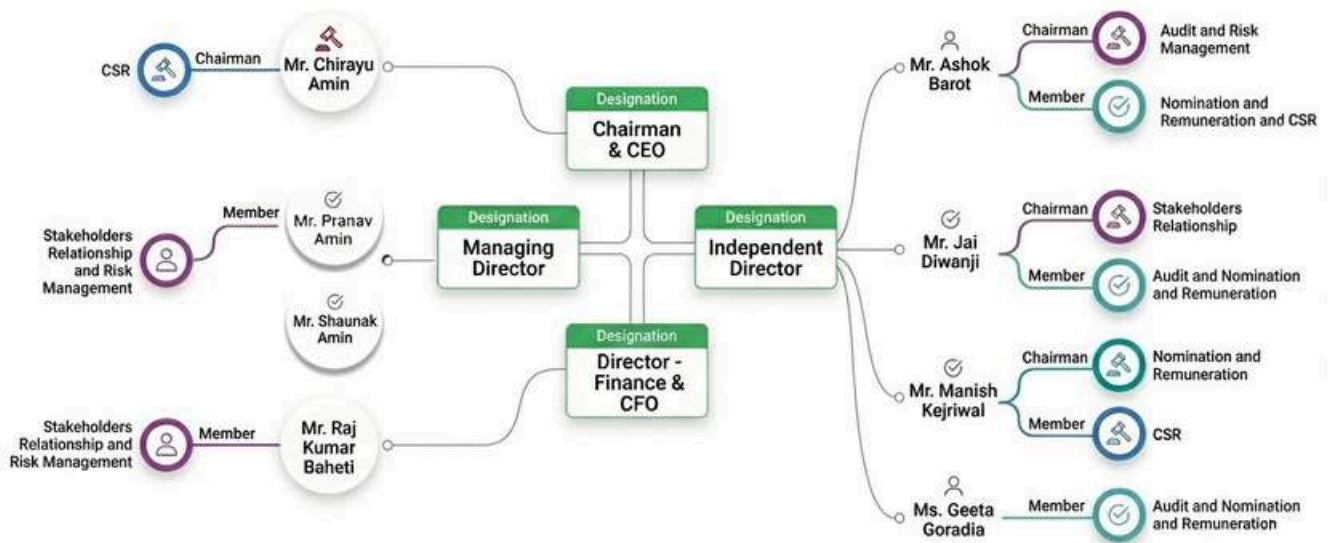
CSR

Chairman

Mr. Chirayu Amin

Designation

Chairman & CEO

Stakeholders Relationship and Risk Management

Member

Mr. Pranav Amin

Mr. Shaunak Amin

Designation

Managing Director

Designation

Independent Director

Designation

Director - Finance & CFO

Stakeholders Relationship and Risk Management

Member

Mr. Raj Kumar Baheti

Mr. Ashok Barot

Chairman

Audit and Risk Management

Member

Nomination and Remuneration and CSR

Mr. Jai Diwanji

Chairman

Stakeholders Relationship

Member

Audit and Nomination and Remuneration

Mr. Manish Kejriwal

Chairman

Nomination and Remuneration

Member

CSR

Ms. Geeta Goradia

Member

Audit and Nomination and Remuneration